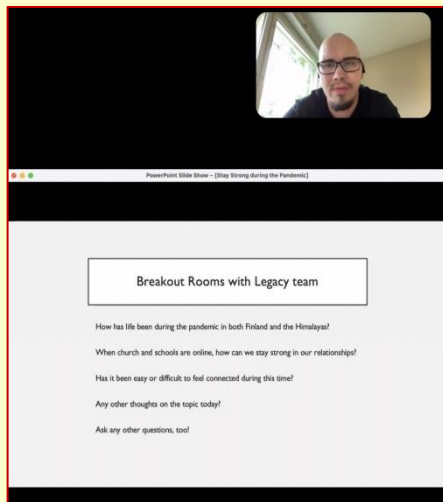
PowerPoint Slide Show – [Stay Strong during the Pandemic]

Breakout Rooms with Legacy team

How has life been during the pandemic in both Finland and the Himalayas?

When church and schools are online, how can we stay strong in our relationships?

Has it been easy or difficult to feel connected during this time?

Any other thoughts on the topic today?

Ask any other questions, too!